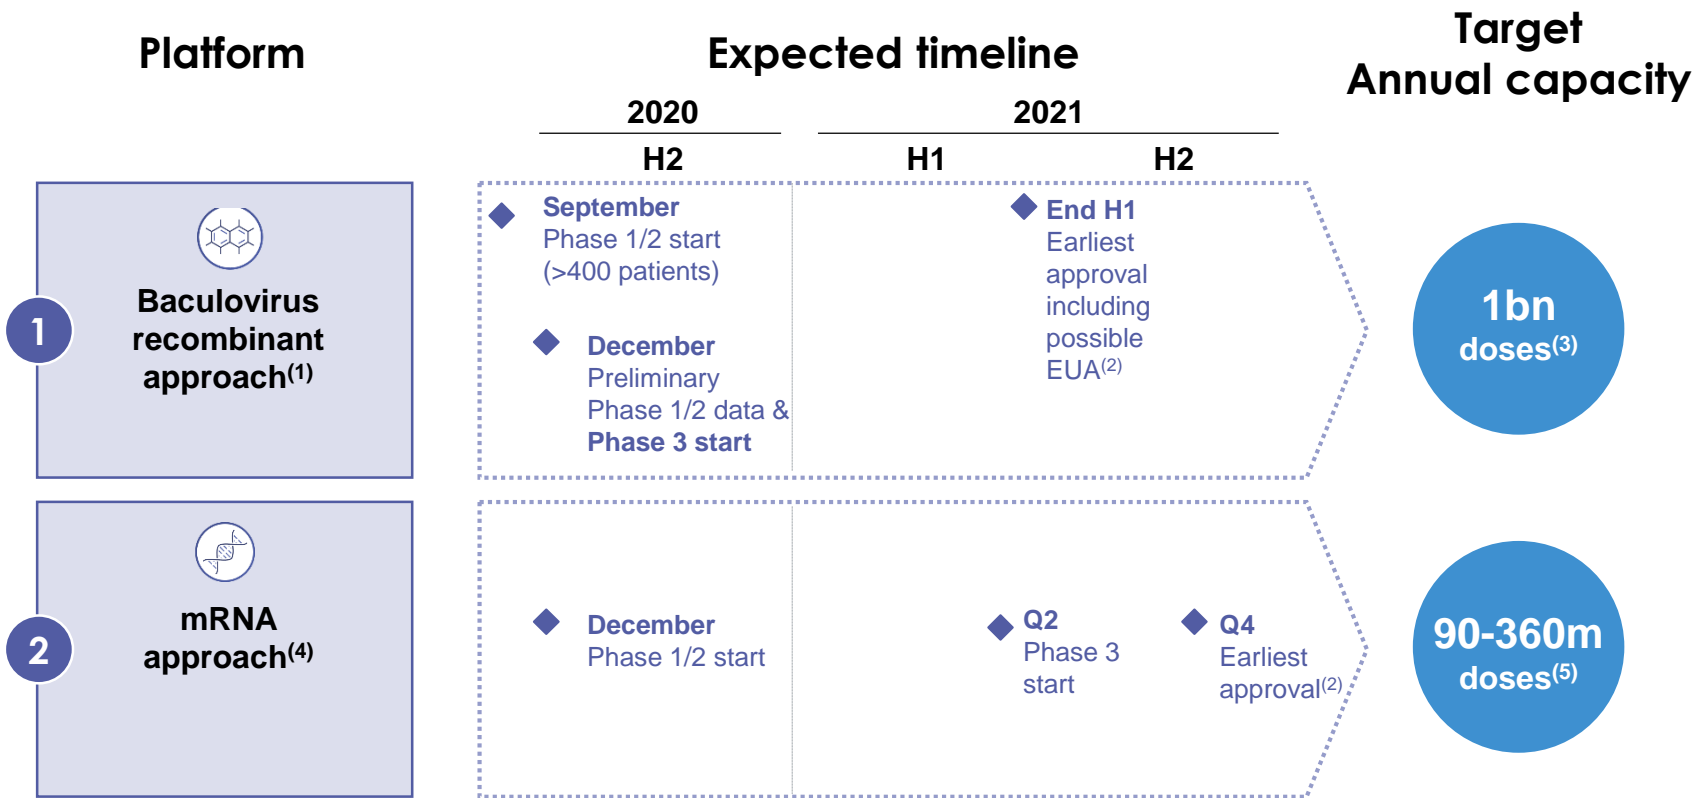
Platform

Expected timeline

Target Annual capacity

2020

2021

H2

H1

H2

1

Baculovirus recombinant approach$^{(1)}$

September
Phase 1/2 start (>400 patients)

December
Preliminary Phase 1/2 data & Phase 3 start

End H1
Earliest approval including possible EUA$^{(2)}$

1bn doses$^{(3)}$

2

mRNA approach$^{(4)}$

December
Phase 1/2 start

Q2
Phase 3 start

Q4
Earliest approval$^{(2)}$

90-360m doses$^{(5)}$